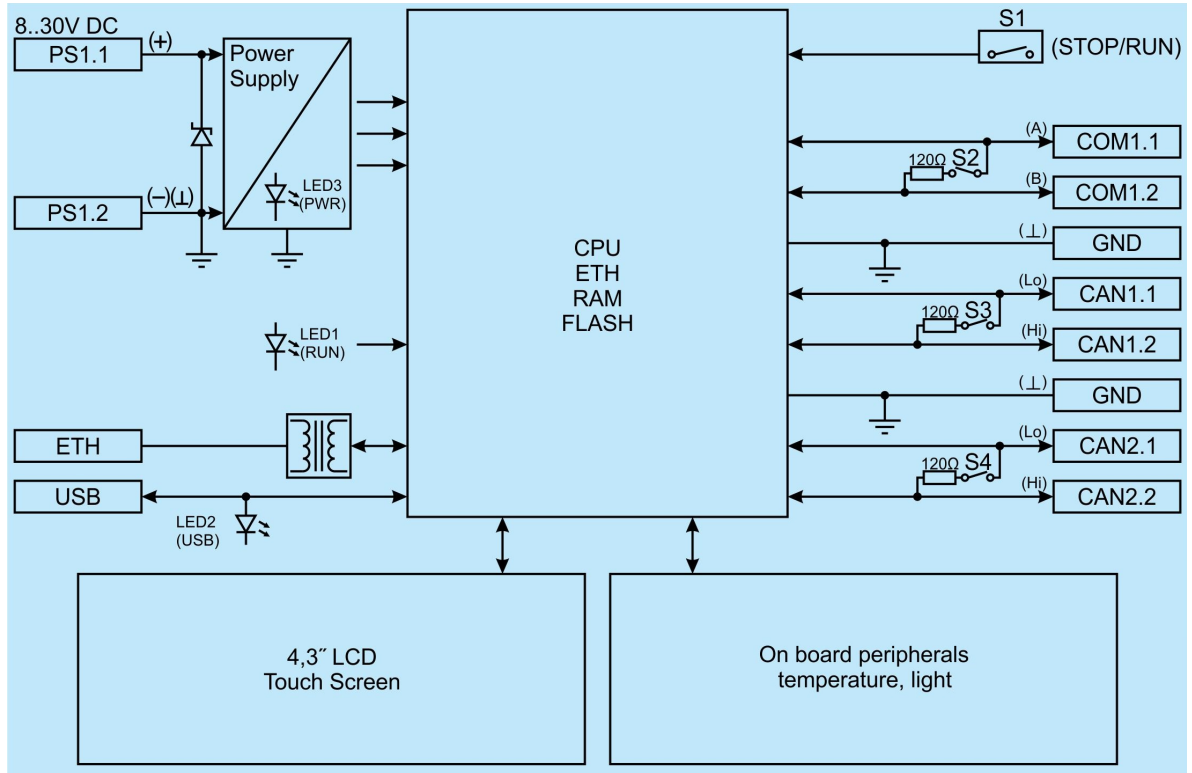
8..30V DC
PS1.1
(+)
Power Supply
LED3 (PWR)
PS1.2
(–)(⊥)
LED1 (RUN)
ETH
USB
LED2 (USB)
CPU
ETH
RAM
FLASH
S1
(STOP/RUN)
(A)
COM1.1
120Ω S2
(B)
COM1.2
(⊥)
GND
(Lo)
CAN1.1
120Ω S3
(Hi)
CAN1.2
(⊥)
GND
(Lo)
CAN2.1
120Ω S4
(Hi)
CAN2.2
4,3″ LCD
Touch Screen
On board peripherals
temperature, light